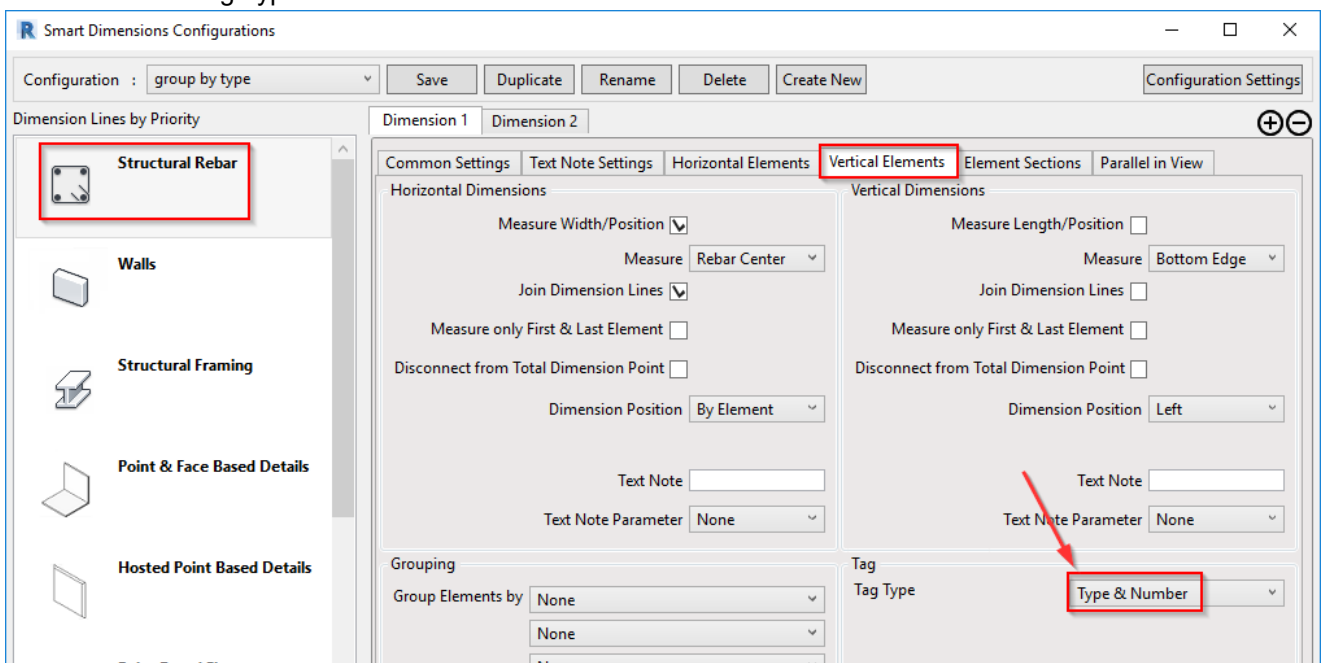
Smart Dimensions Configurations

Configuration : group by type
Save
Duplicate
Rename
Delete
Create New
Configuration Settings

Dimension Lines by Priority

Structural Rebar

Walls

Structural Framing

Point & Face Based Details

Hosted Point Based Details

Dimension 1
Dimension 2

Common Settings
Text Note Settings
Horizontal Elements
Vertical Elements
Element Sections
Parallel in View

Horizontal Dimensions

Measure Width/Position

Measure Rebar Center

Join Dimension Lines

Measure only First & Last Element

Disconnect from Total Dimension Point

Dimension Position By Element

Text Note

Text Note Parameter None

Vertical Dimensions

Measure Length/Position

Measure Bottom Edge

Join Dimension Lines

Measure only First & Last Element

Disconnect from Total Dimension Point

Dimension Position Left

Text Note

Text Note Parameter None

Grouping

Group Elements by None

None

Tag

Tag Type Type & Number